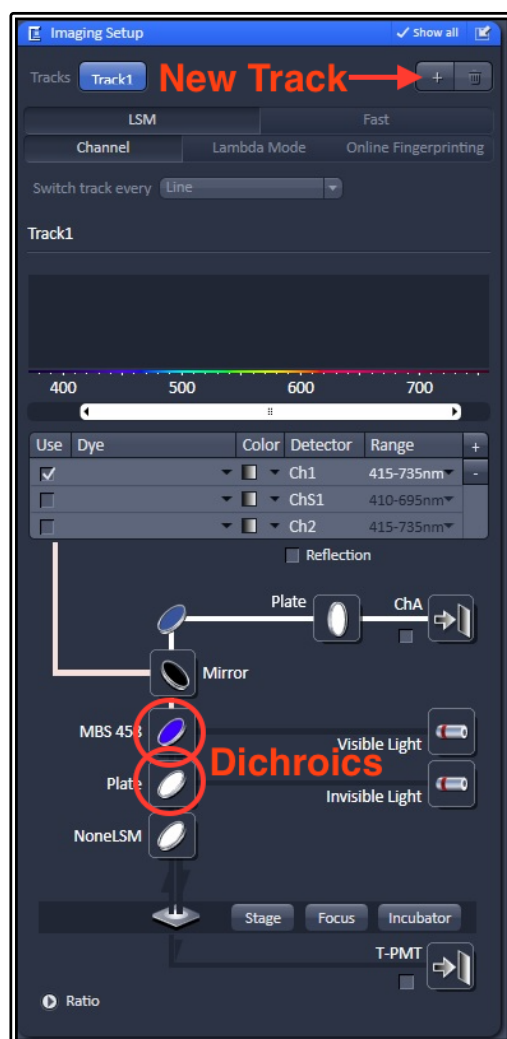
Imaging Setup

Show all

Tracks Track1

New Track

+

LSM

Fast

Channel

Lambda Mode

Online Fingerprinting

Switch track every Line

Track1

400 500 600 700

| Use | Dye | Color | Detector | Range | + |
|---|---|---|---|---|---|
| ☑ | | | Ch1 | 415-735nm | - |
| ☐ | | | ChS1 | 410-695nm | |
| ☐ | | | Ch2 | 415-735nm | |

Reflection

Plate

ChA

Mirror

MBS 458

Visible Light

Dichroics

Plate

Invisible Light

NoneLSM

Stage

Focus

Incubator

T-PMT

Ratio